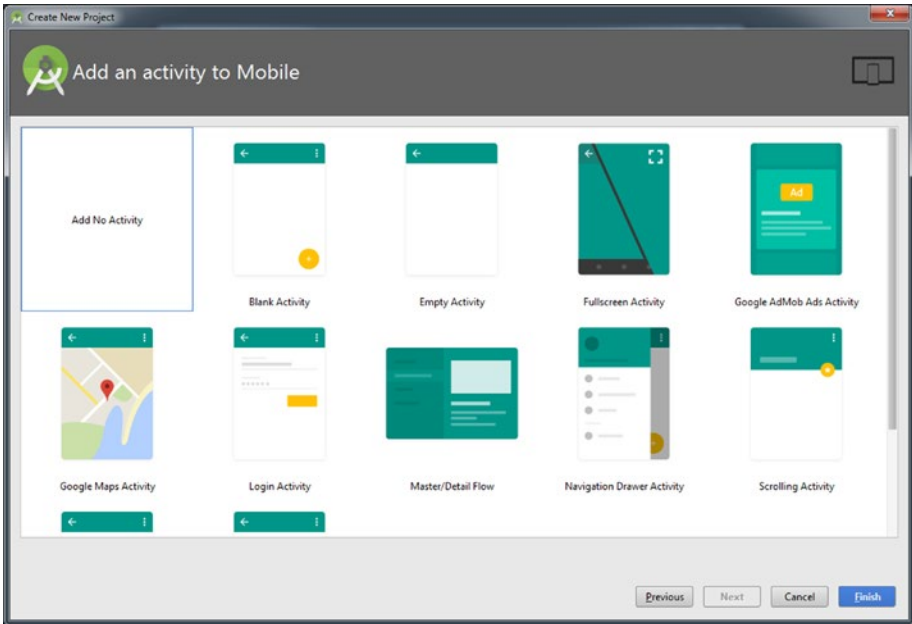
Create New Project

Add an activity to Mobile

Add No Activity

Blank Activity

Empty Activity

Fullscreen Activity

Ad

Google AdMob Ads Activity

Google Maps Activity

Login Activity

Master/Detail Flow

Navigation Drawer Activity

Scrolling Activity

Previous Next Cancel Finish